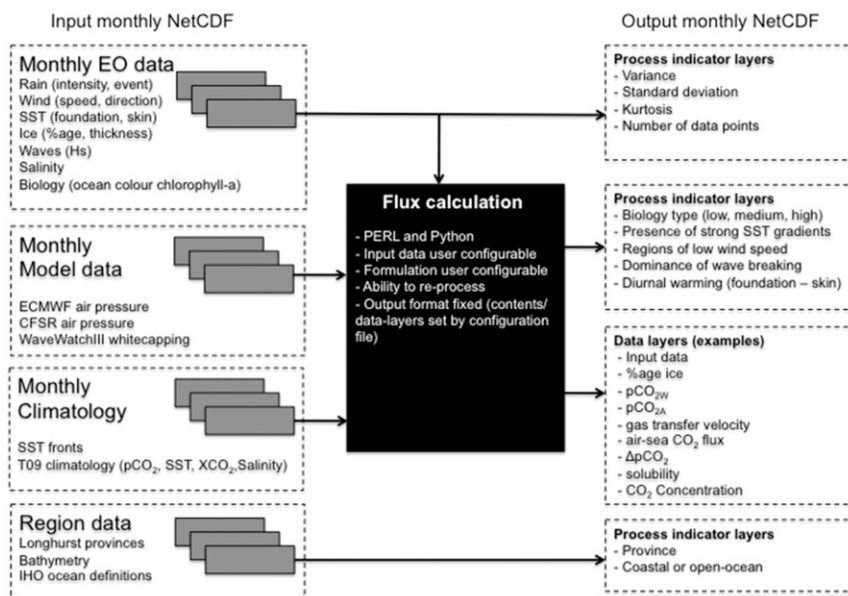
Input monthly NetCDF

Output monthly NetCDF

Monthly EO data
Rain (intensity, event)
Wind (speed, direction)
SST (foundation, skin)
Ice (%age, thickness)
Waves (Hs)
Salinity
Biology (ocean colour chlorophyll-a)

Monthly Model data
ECMWF air pressure
CFSR air pressure
WaveWatchIII whitecapping

Monthly Climatology
SST fronts
T09 climatology ($pCO_2$, SST, $XCO_2$,Salinity)

Region data
Longhurst provinces
Bathymetry
IHO ocean definitions

Flux calculation
- PERL and Python
- Input data user configurable
- Formulation user configurable
- Ability to re-process
- Output format fixed (contents/ data-layers set by configuration file)

Process indicator layers
- Variance
- Standard deviation
- Kurtosis
- Number of data points

Process indicator layers
- Biology type (low, medium, high)
- Presence of strong SST gradients
- Regions of low wind speed
- Dominance of wave breaking
- Diurnal warming (foundation – skin)

Data layers (examples)
- Input data
- %age ice
- $pCO_{2W}$
- $pCO_{2A}$
- gas transfer velocity
- air-sea $CO_2$ flux
- $\Delta pCO_2$
- solubility
- $CO_2$ Concentration

Process indicator layers
- Province
- Coastal or open-ocean